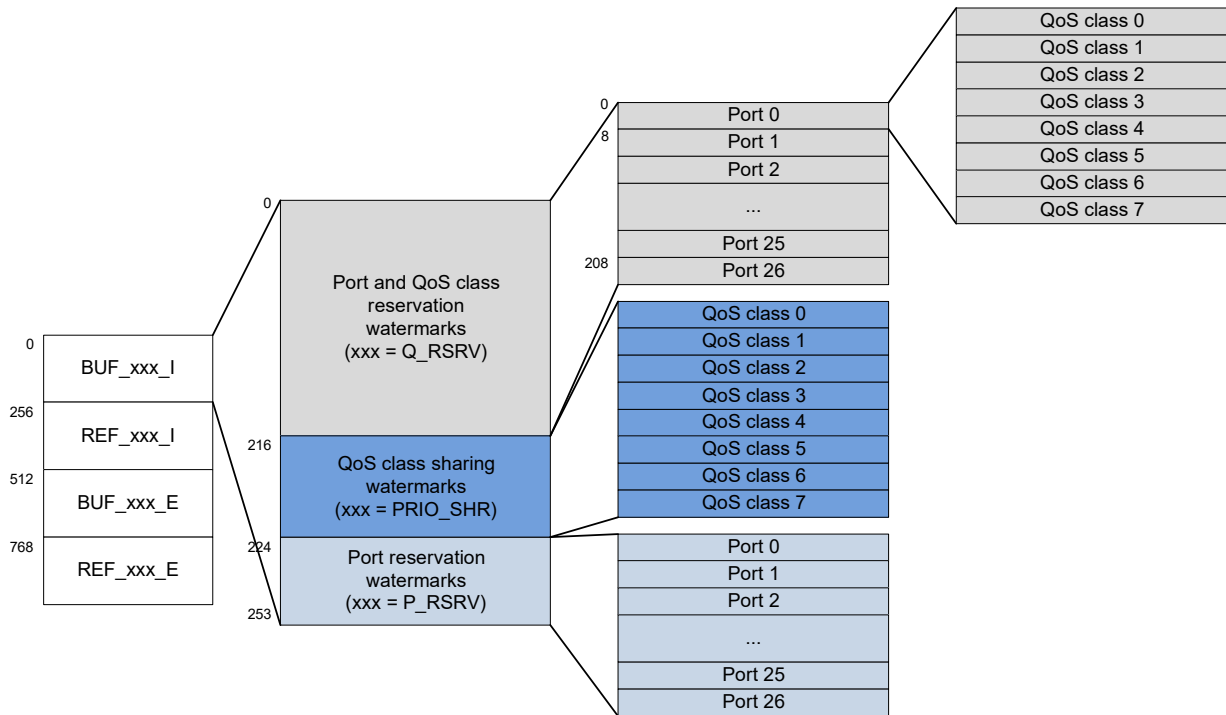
QoS class 0
QoS class 1
QoS class 2
QoS class 3
QoS class 4
QoS class 5
QoS class 6
QoS class 7

0
8
208
Port 0
Port 1
Port 2
...
Port 25
Port 26

0
Port and QoS class reservation watermarks (xxx = Q_RSRV)
216
QoS class sharing watermarks (xxx = PRIO_SHR)
224
Port reservation watermarks (xxx = P_RSRV)
253

QoS class 0
QoS class 1
QoS class 2
QoS class 3
QoS class 4
QoS class 5
QoS class 6
QoS class 7

0
BUF_xxx_I
256
REF_xxx_I
512
BUF_xxx_E
768
REF_xxx_E

Port 0
Port 1
Port 2
...
Port 25
Port 26